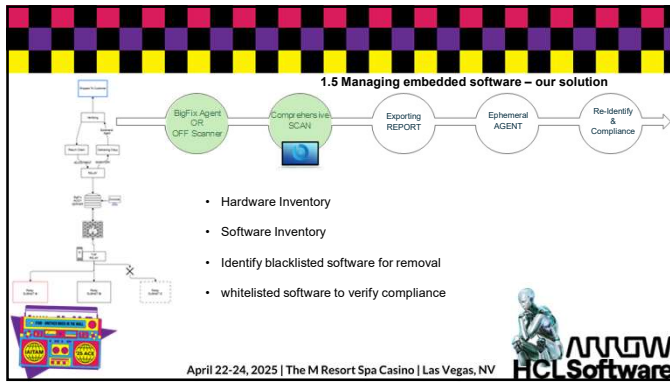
1.5 Managing embedded software – our solution

BigFix Agent OR OFF Scanner

Comprehensive SCAN

Exporting REPORT

Ephemeral AGENT

Re-Identify & Compliance

- Hardware Inventory
- Software Inventory
- Identify blacklisted software for removal
- whitelisted software to verify compliance

April 22-24, 2025 | The M Resort Spa Casino | Las Vegas, NV

ARROW

HCLSoftware